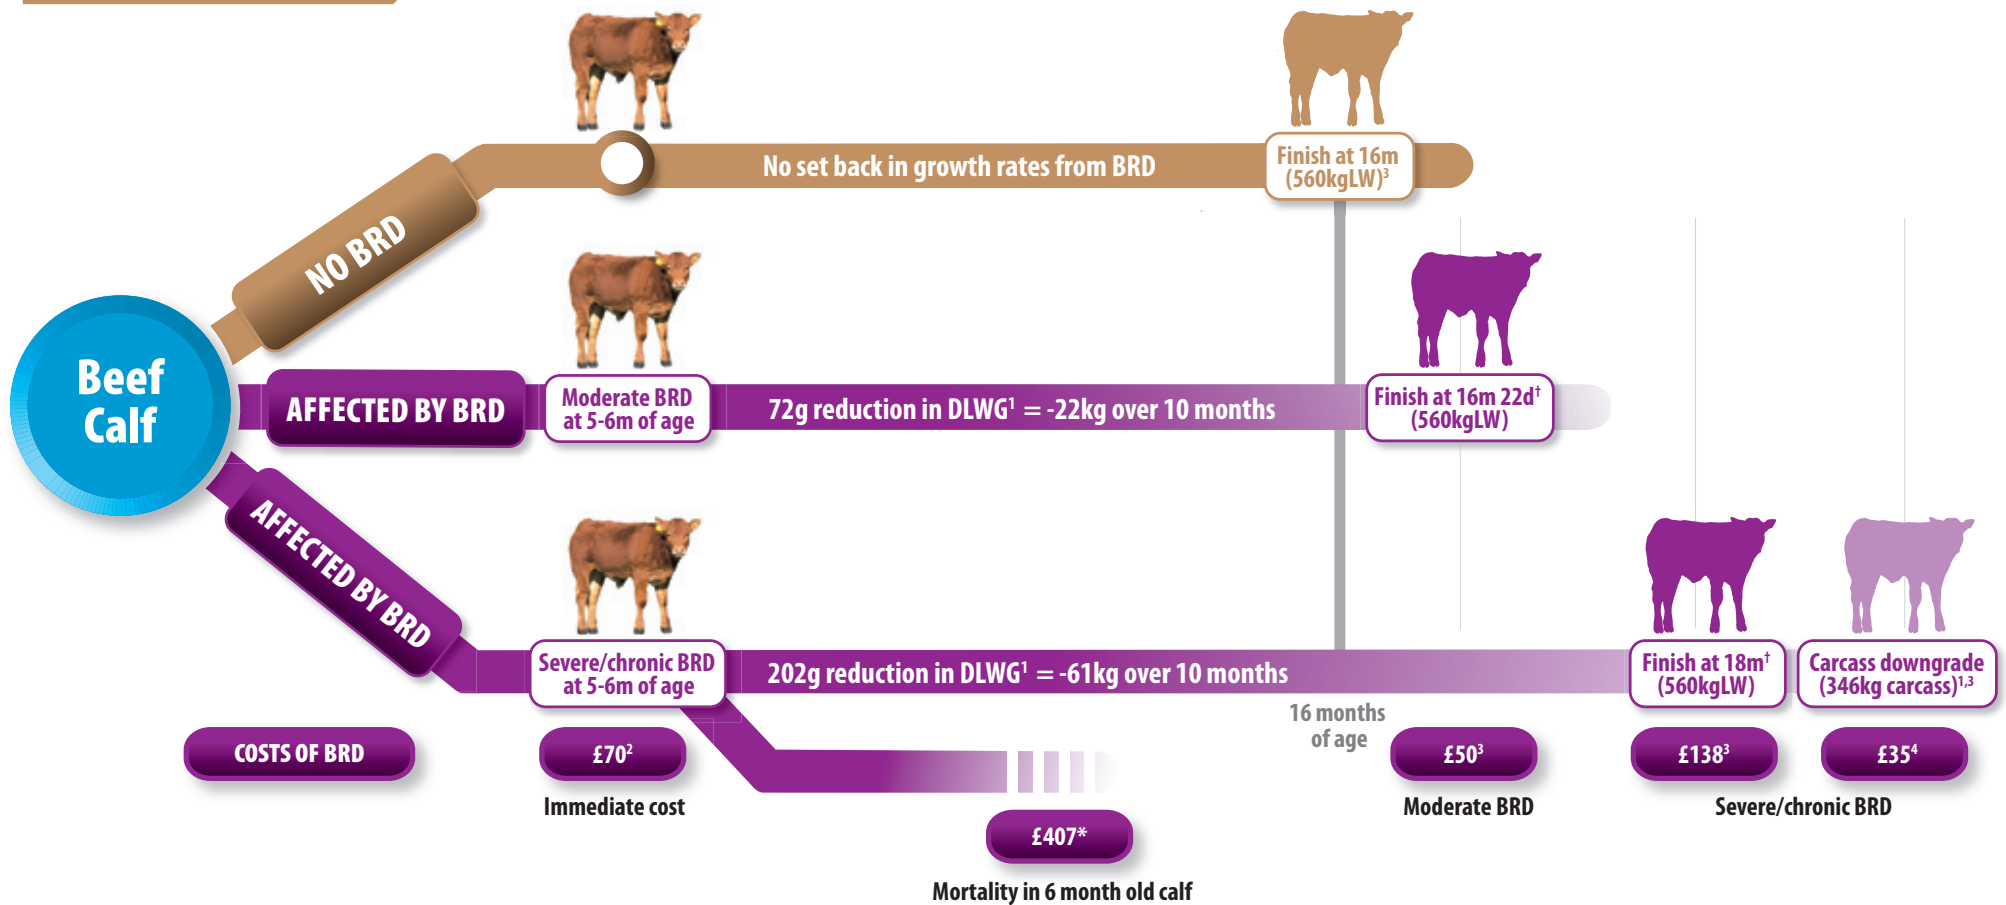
Beef Calf

NO BRD

No set back in growth rates from BRD

Finish at 16m (560kgLW)$^3$

AFFECTED BY BRD

Moderate BRD at 5-6m of age

72g reduction in DLWG$^1$ = -22kg over 10 months

Finish at 16m 22d$^†$ (560kgLW)

AFFECTED BY BRD

Severe/chronic BRD at 5-6m of age

202g reduction in DLWG$^1$ = -61kg over 10 months

Finish at 18m$^†$ (560kgLW)

Carcass downgrade (346kg carcass)$^{1,3}$

16 months of age

COSTS OF BRD

£70$^2$

Immediate cost

£407*

Mortality in 6 month old calf

£50$^3$

Moderate BRD

£138$^3$

£35$^4$

Severe/chronic BRD